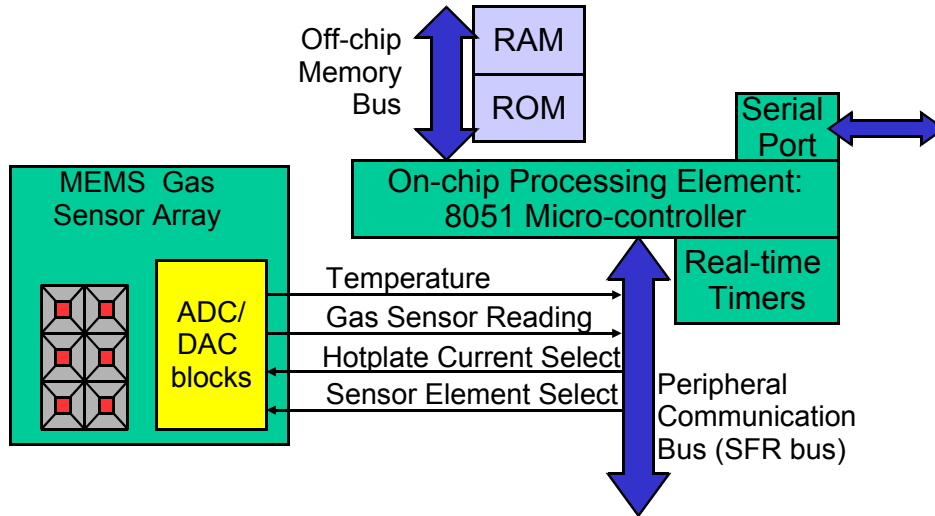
Off-chip Memory Bus

RAM

ROM

Serial Port

On-chip Processing Element: 8051 Micro-controller

MEMS Gas Sensor Array

ADC/ DAC blocks

Temperature

Gas Sensor Reading

Hotplate Current Select

Sensor Element Select

Real-time Timers

Peripheral Communication Bus (SFR bus)